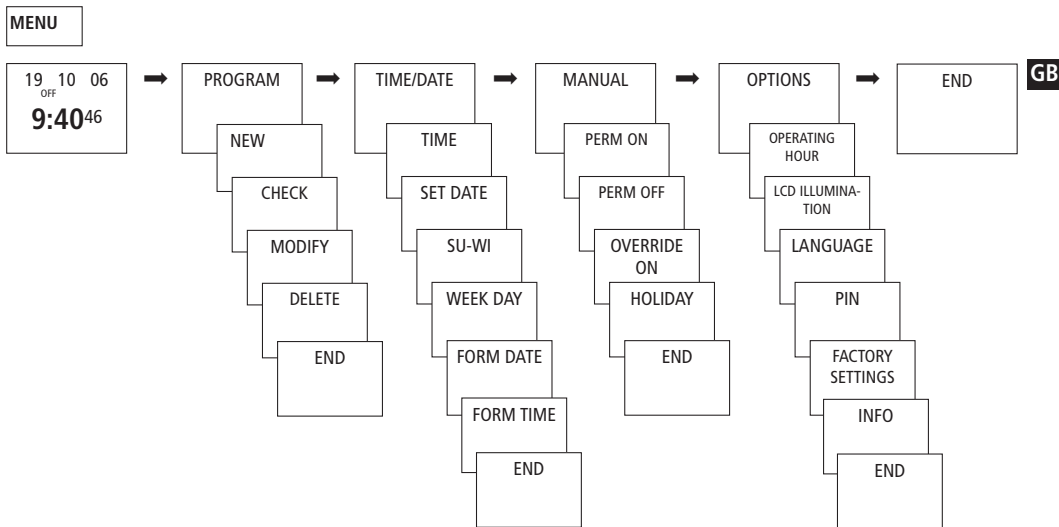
MENU

GB

19 10 06
OFF
9:40 46

PROGRAM
NEW
CHECK
MODIFY
DELETE
END

TIME/DATE
TIME
SET DATE
SU-WI
WEEK DAY
FORM DATE
FORM TIME
END

MANUAL
PERM ON
PERM OFF
OVERRIDE ON
HOLIDAY
END

OPTIONS
OPERATING HOUR
LCD ILLUMINATION
LANGUAGE
PIN
FACTORY SETTINGS
INFO
END

END